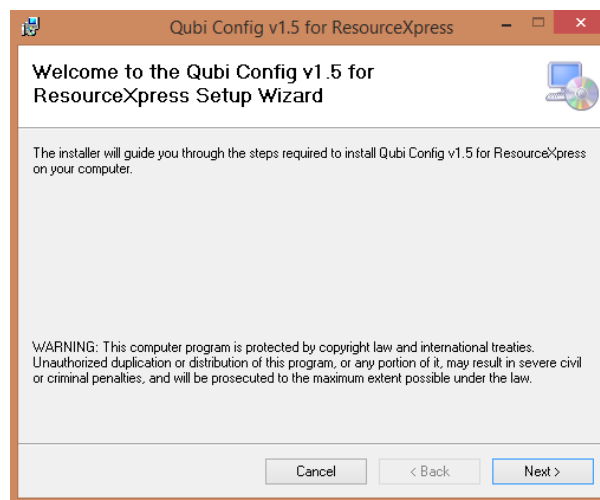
Qubi Config v1.5 for ResourceXpress

Welcome to the Qubi Config v1.5 for ResourceXpress Setup Wizard

The installer will guide you through the steps required to install Qubi Config v1.5 for ResourceXpress on your computer.

WARNING: This computer program is protected by copyright law and international treaties. Unauthorized duplication or distribution of this program, or any portion of it, may result in severe civil or criminal penalties, and will be prosecuted to the maximum extent possible under the law.

Cancel
< Back
Next >